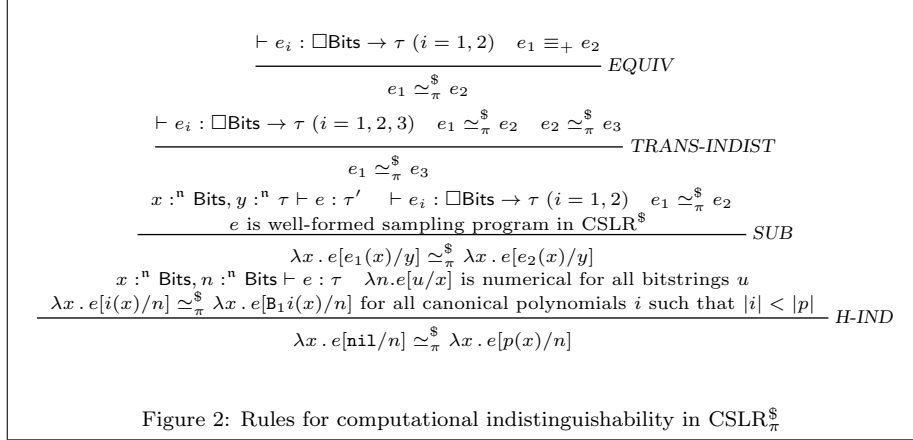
$\frac{\vdash e_i : \Box\mathsf{Bits} \to \tau \ (i=1,2) \quad e_1 \equiv_+ e_2}{e_1 \simeq^{\$}_{\pi} e_2}$ *EQUIV*

$\frac{\vdash e_i : \Box\mathsf{Bits} \to \tau \ (i=1,2,3) \quad e_1 \simeq^{\$}_{\pi} e_2 \quad e_2 \simeq^{\$}_{\pi} e_3}{e_1 \simeq^{\$}_{\pi} e_3}$ *TRANS-INDIST*

$\frac{x :^{\mathtt{n}} \mathsf{Bits}, y :^{\mathtt{n}} \tau \vdash e : \tau' \quad \vdash e_i : \Box\mathsf{Bits} \to \tau \ (i=1,2) \quad e_1 \simeq^{\$}_{\pi} e_2 \qquad e \text{ is well-formed sampling program in } \mathrm{CSLR}^{\$}}{\lambda x \,.\, e[e_1(x)/y] \simeq^{\$}_{\pi} \lambda x \,.\, e[e_2(x)/y]}$ *SUB*

$\frac{x :^{\mathtt{n}} \mathsf{Bits}, n :^{\mathtt{n}} \mathsf{Bits} \vdash e : \tau \quad \lambda n.e[u/x] \text{ is numerical for all bitstrings } u \qquad \lambda x \,.\, e[i(x)/n] \simeq^{\$}_{\pi} \lambda x \,.\, e[\mathtt{B}_1 i(x)/n] \text{ for all canonical polynomials } i \text{ such that } |i| < |p|}{\lambda x \,.\, e[\mathtt{nil}/n] \simeq^{\$}_{\pi} \lambda x \,.\, e[p(x)/n]}$ *H-IND*

Figure 2: Rules for computational indistinguishability in $\mathrm{CSLR}^{\$}_{\pi}$